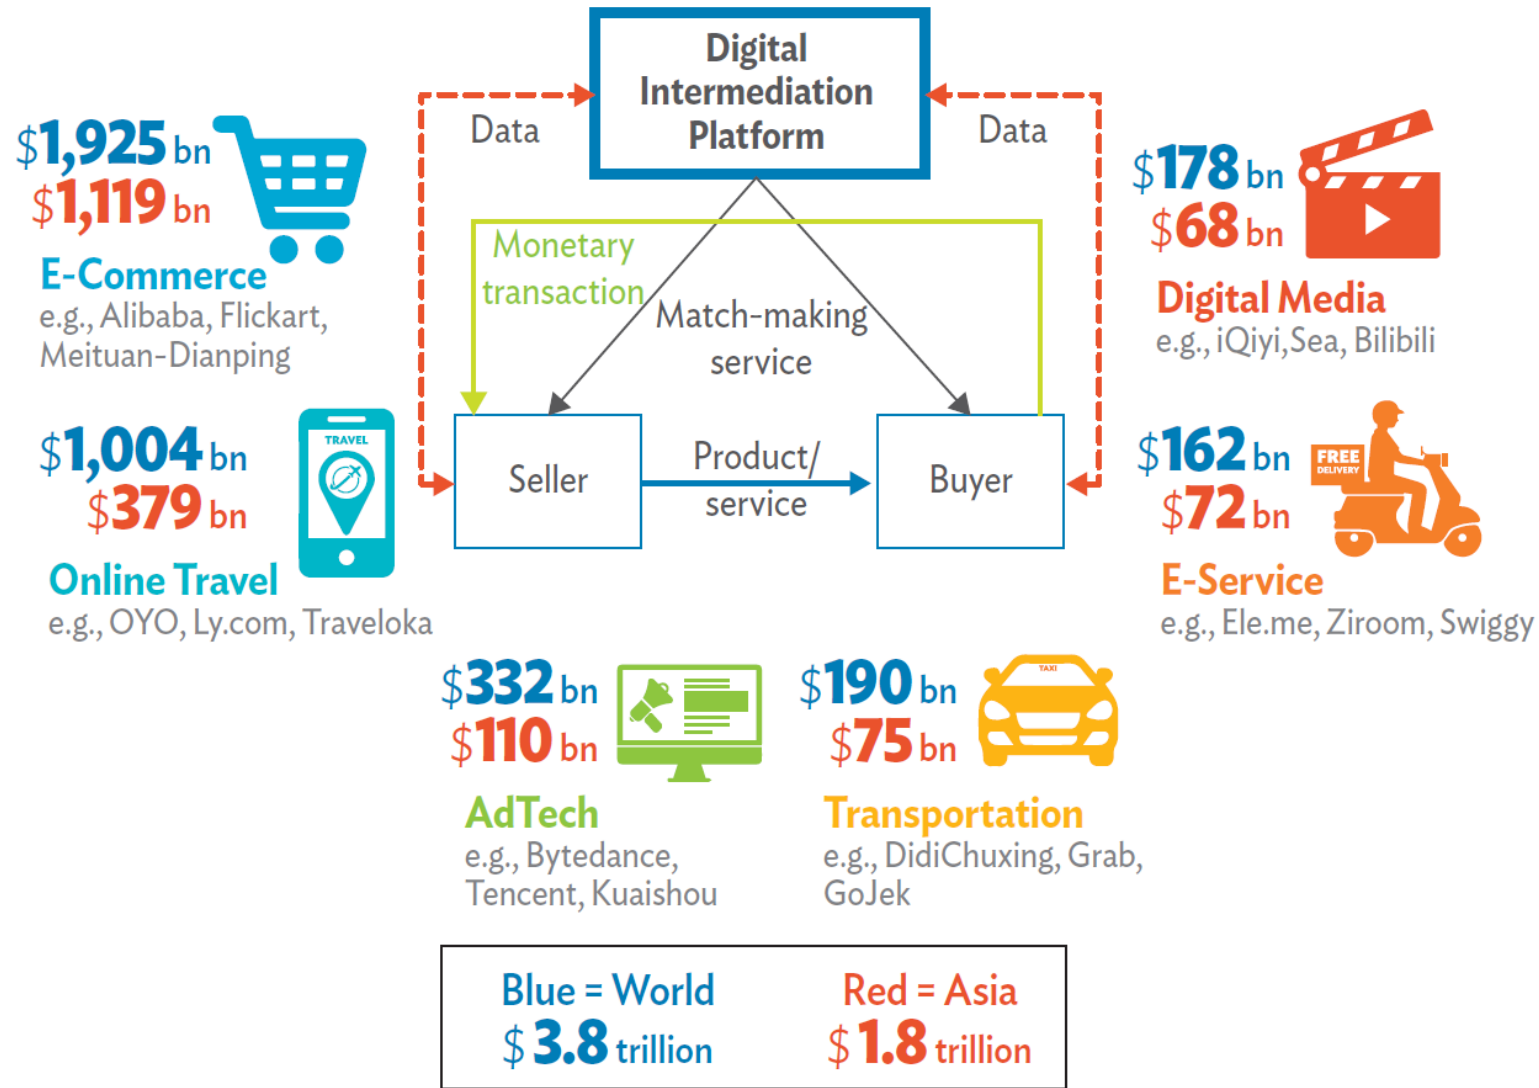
Digital Intermediation Platform

Data

Data

$1,925 bn
$1,119 bn
E-Commerce
e.g., Alibaba, Flickart, Meituan-Dianping

Monetary transaction

Match-making service

$178 bn
$68 bn
Digital Media
e.g., iQiyi,Sea, Bilibili

$1,004 bn
$379 bn
TRAVEL
Online Travel
e.g., OYO, Ly.com, Traveloka

Seller

Product/ service

Buyer

$162 bn
$72 bn
FREE DELIVERY
E-Service
e.g., Ele.me, Ziroom, Swiggy

$332 bn
$110 bn
AdTech
e.g., Bytedance, Tencent, Kuaishou

$190 bn
$75 bn
TAXI
Transportation
e.g., DidiChuxing, Grab, GoJek

Blue = World
$3.8 trillion

Red = Asia
$1.8 trillion